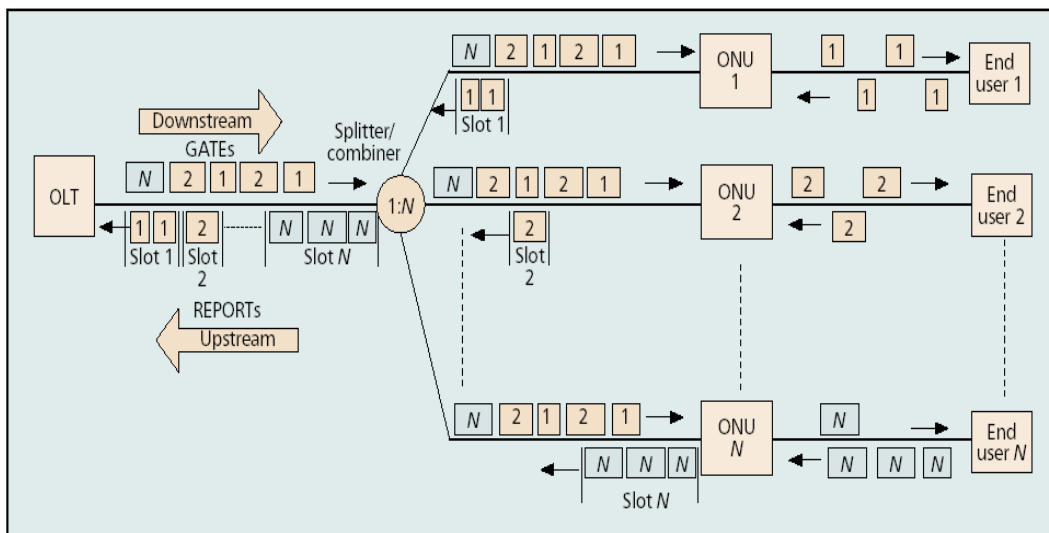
N 2 1 2 1

ONU 1

1 1

End user 1

1 1

1 1

Slot 1

Downstream

GATEs

Splitter/ combiner

N 2 1 2 1

OLT

1:$N$

N 2 1 2 1

ONU 2

2 2

End user 2

2

1 1

Slot 1

2

Slot 2

N N N

Slot $N$

2

Slot 2

REPORTs

Upstream

N 2 1 2 1

ONU $N$

N

End user $N$

N N N

Slot $N$

N N N